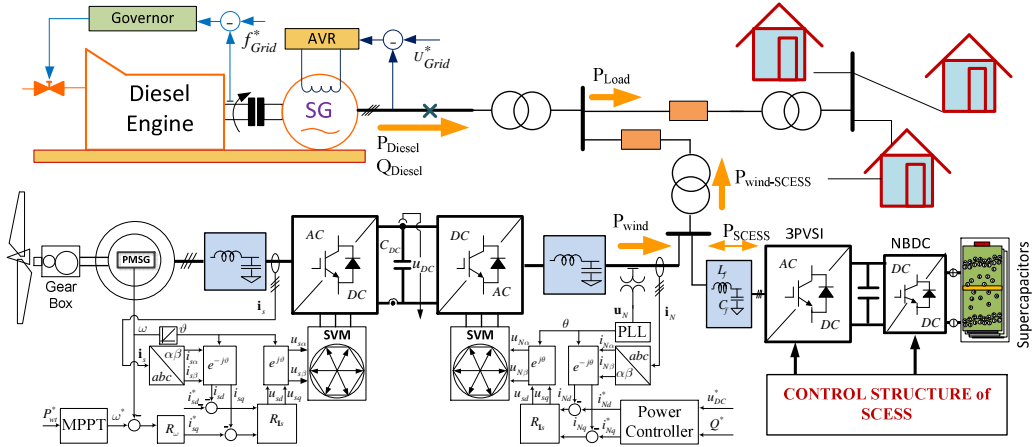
Governor

$f^*_{Grid}$

AVR

$U^*_{Grid}$

Diesel Engine

SG

$P_{Diesel}$
$Q_{Diesel}$

$P_{Load}$

$P_{wind\text{-}SCESS}$

$P_{wind}$

$P_{SCESS}$

3PVSI

NBDC

Supercapacitors

Gear Box

PMSG

$\mathbf{i}_s$

AC

DC

$C_{DC}$

$u_{DC}$

DC

AC

$\mathbf{u}_N$

$\mathbf{i}_N$

PLL

$L_f$

$C_f$

AC

DC

DC

DC

SVM

SVM

$\omega$

$\vartheta$

$\alpha\beta$

$abc$

$i_{s\alpha}$

$i_{s\beta}$

$e^{-j\vartheta}$

$e^{j\vartheta}$

$u_{s\alpha}$

$u_{s\beta}$

$i_{sd}$

$i_{sq}$

$u_{sd}$

$u_{sq}$

$i^*_{sd}$

$i^*_{sq}$

$P^*_{wi}$

MPPT

$\omega^*$

$R_\omega$

$R_{\mathbf{i}s}$

$\theta$

$u_{N\alpha}$

$u_{N\beta}$

$e^{j\theta}$

$e^{-j\theta}$

$i_{N\alpha}$

$i_{N\beta}$

$abc$

$\alpha\beta$

$u_{sd}$

$u_{sq}$

$i_{Nd}$

$i^*_{Nd}$

$i_{Nq}$

$i^*_{Nq}$

$R_{\mathbf{i}s}$

Power Controller

$u^*_{DC}$

$Q^*$

CONTROL STRUCTURE of SCESS